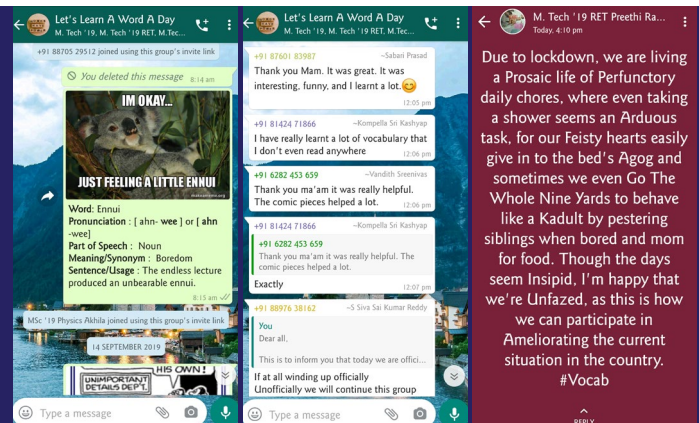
Let's Learn A Word A Day
M. Tech '19, M. Tech '19 RET, M.Tec...

+91 88705 29512 joined using this group's invite link

You deleted this message 8:14 am

IM OKAY...
JUST FEELING A LITTLE ENNUI

Word: Ennui
Pronunciation : [ ahn- wee ] or [ ahn -wee]
Part of Speech : Noun
Meaning/Synonym : Boredom
Sentence/Usage : The endless lecture produced an unbearable ennui.
8:15 am

MSc '19 Physics Akhila joined using this group's invite link

14 SEPTEMBER 2019

UNIMPORTANT DETAILS DEPT.
HIS OWN!

Type a message

Let's Learn A Word A Day
M. Tech '19, M. Tech '19 RET, M.Tec...

+91 87601 83987 ~Sabari Prasad
Thank you Mam. It was great. It was interesting, funny, and I learnt a lot.😊
12:05 pm

+91 81424 71866 ~Kompella Sri Kashyap
I have really learnt a lot of vocabulary that I don't even read anywhere
12:06 pm

+91 6282 453 659 ~Vandith Sreenivas
Thank you ma'am it was really helpful. The comic pieces helped a lot.
12:06 pm

+91 81424 71866 ~Kompella Sri Kashyap
+91 6282 453 659
Thank you ma'am it was really helpful. The comic pieces helped a lot.
Exactly
12:07 pm

+91 88976 38162 ~S Siva Sai Kumar Reddy
You
Dear all,
This is to inform you that today we are offici...
If at all winding up officially
Unofficially we will continue this group

Type a message

M. Tech '19 RET Preethi Ra...
Today, 4:10 pm

Due to lockdown, we are living a Prosaic life of Perfunctory daily chores, where even taking a shower seems an Arduous task, for our Feisty hearts easily give in to the bed's Agog and sometimes we even Go The Whole Nine Yards to behave like a Kadult by pestering siblings when bored and mom for food. Though the days seem Insipid, I'm happy that we're Unfazed, as this is how we can participate in Ameliorating the current situation in the country.
#Vocab

REPLY